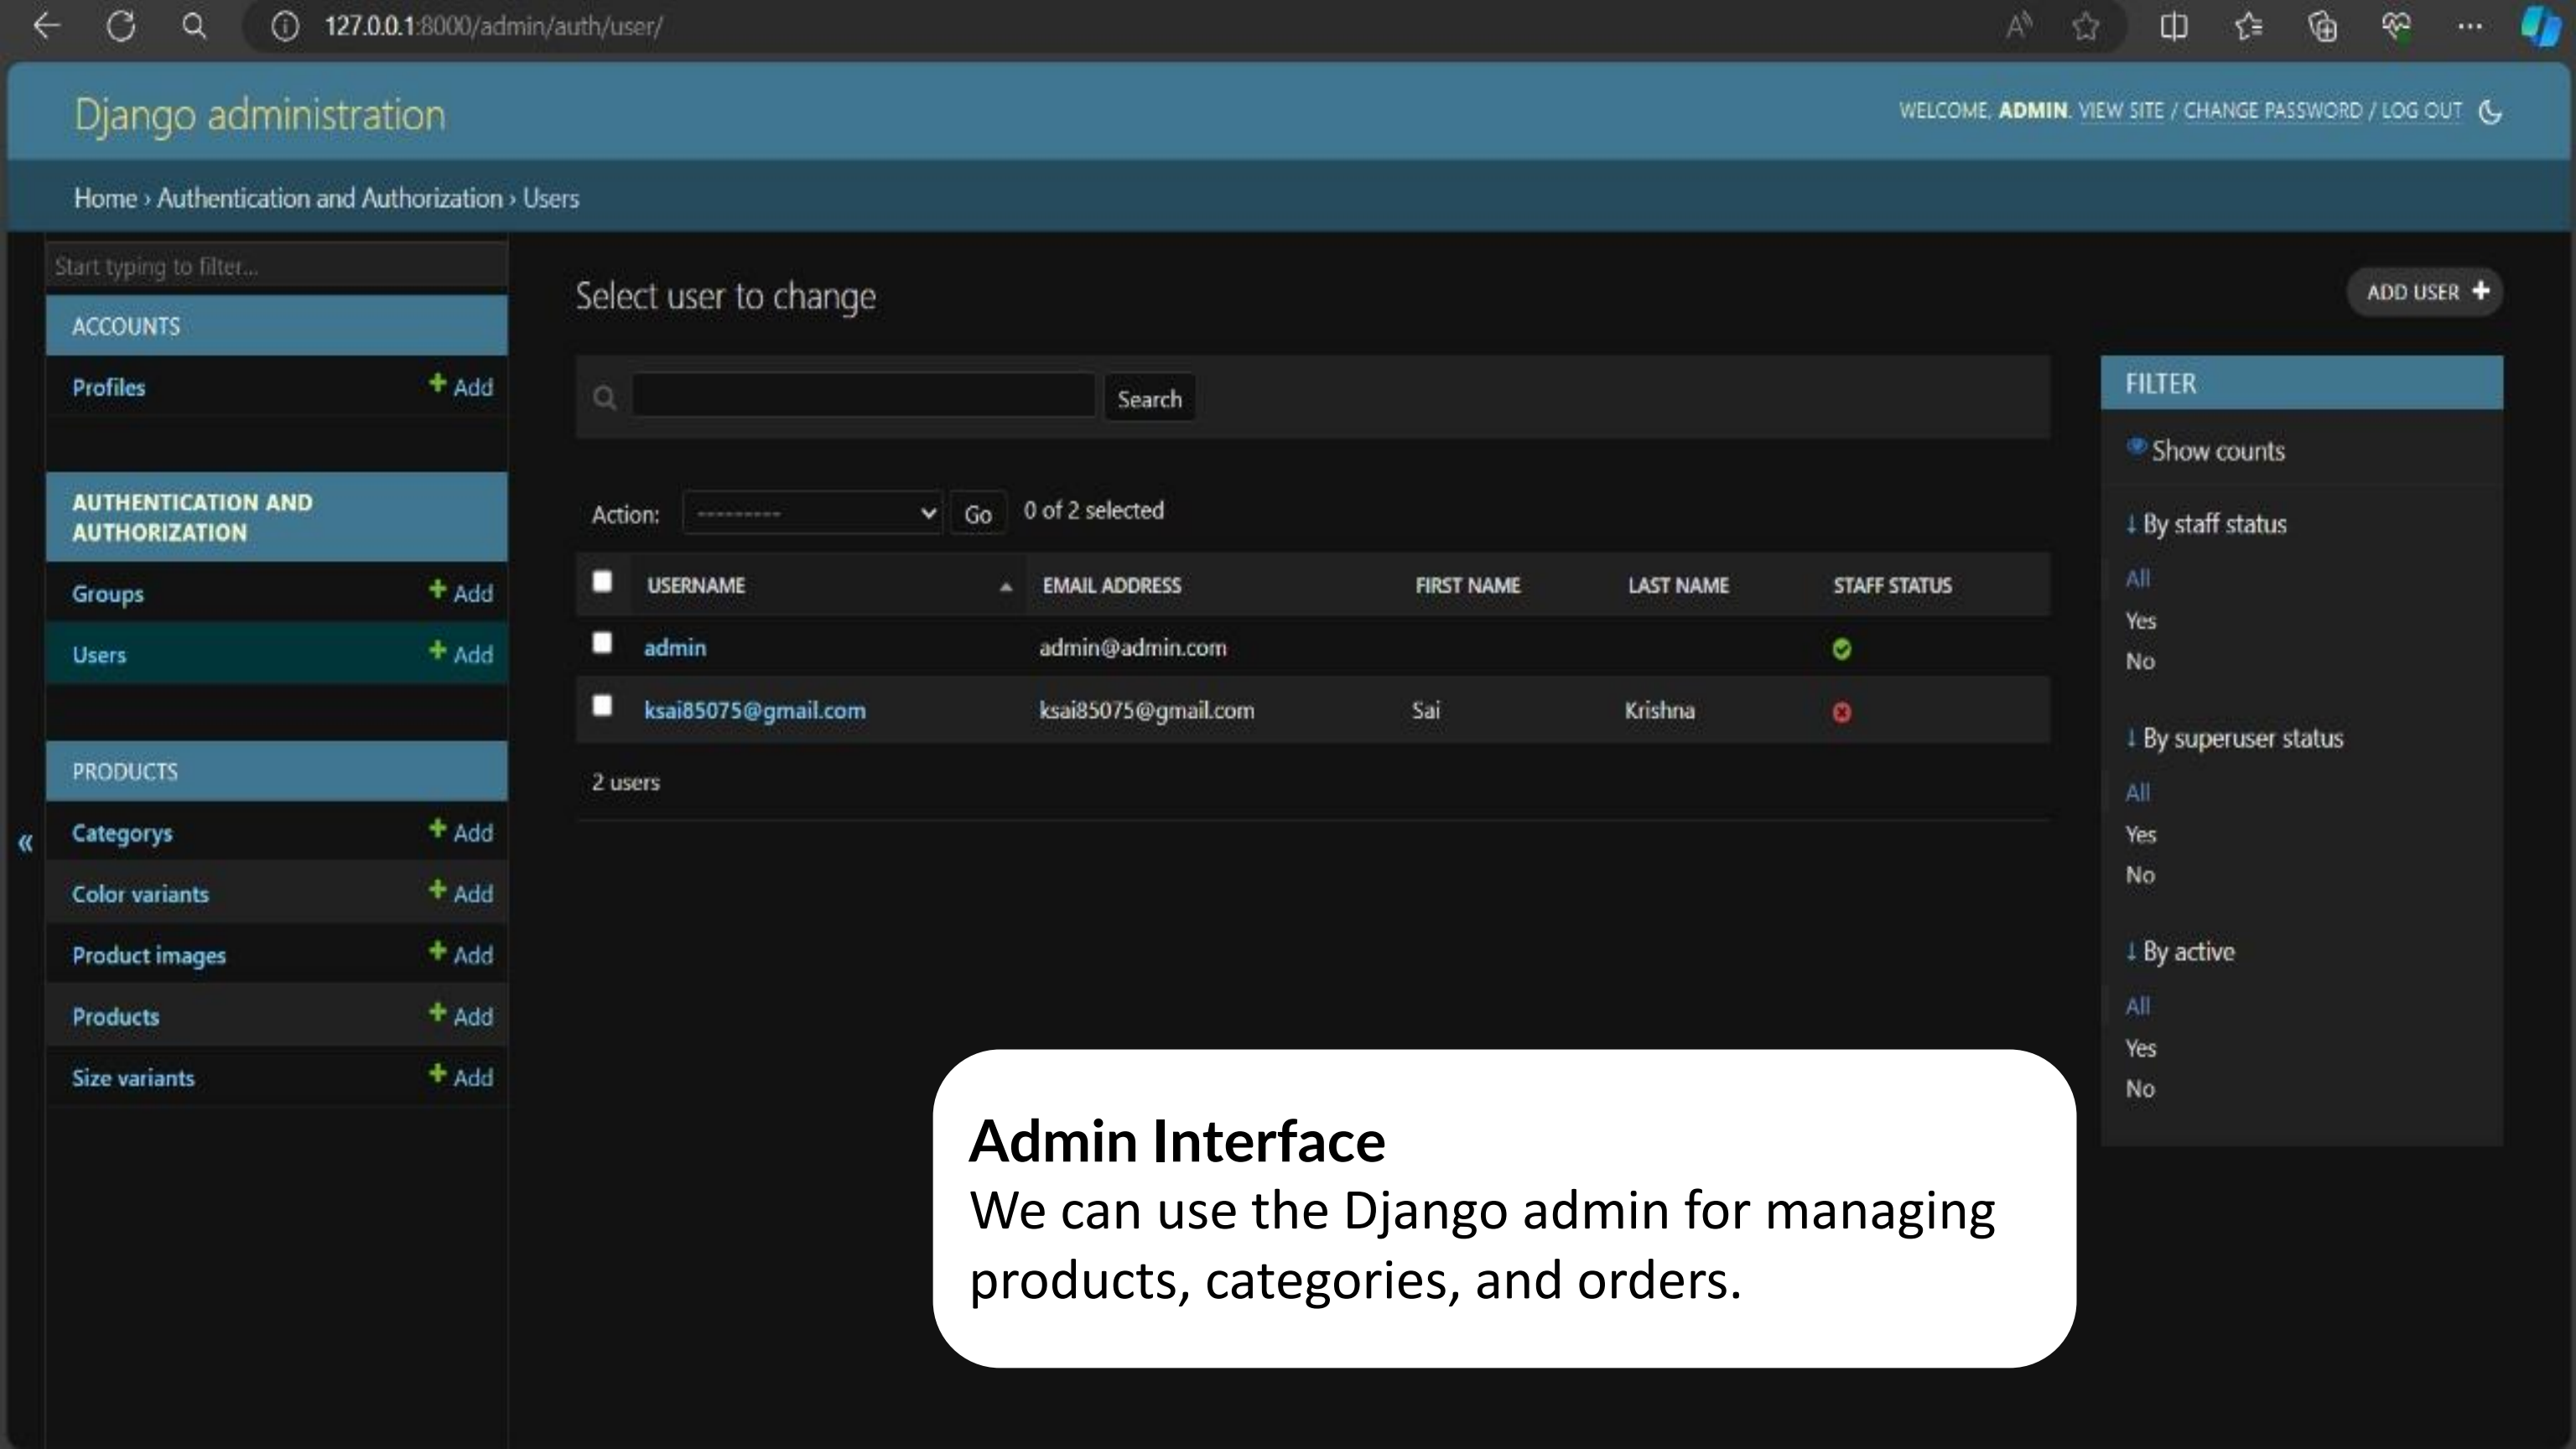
127.0.0.1:8000/admin/auth/user/

Django administration

WELCOME, ADMIN. VIEW SITE / CHANGE PASSWORD / LOG OUT

Home › Authentication and Authorization › Users

Start typing to filter...

ACCOUNTS

Profiles + Add

AUTHENTICATION AND AUTHORIZATION

Groups + Add

Users + Add

PRODUCTS

Categorys + Add

Color variants + Add

Product images + Add

Products + Add

Size variants + Add

«

Select user to change

ADD USER +

Search

Action: ---------- Go 0 of 2 selected

| | USERNAME | EMAIL ADDRESS | FIRST NAME | LAST NAME | STAFF STATUS |
|---|---|---|---|---|---|
| | admin | admin@admin.com | | | |
| | ksai85075@gmail.com | ksai85075@gmail.com | Sai | Krishna | |

2 users

FILTER

Show counts

↓ By staff status

All

Yes

No

↓ By superuser status

All

Yes

No

↓ By active

All

Yes

No

Admin Interface

We can use the Django admin for managing products, categories, and orders.